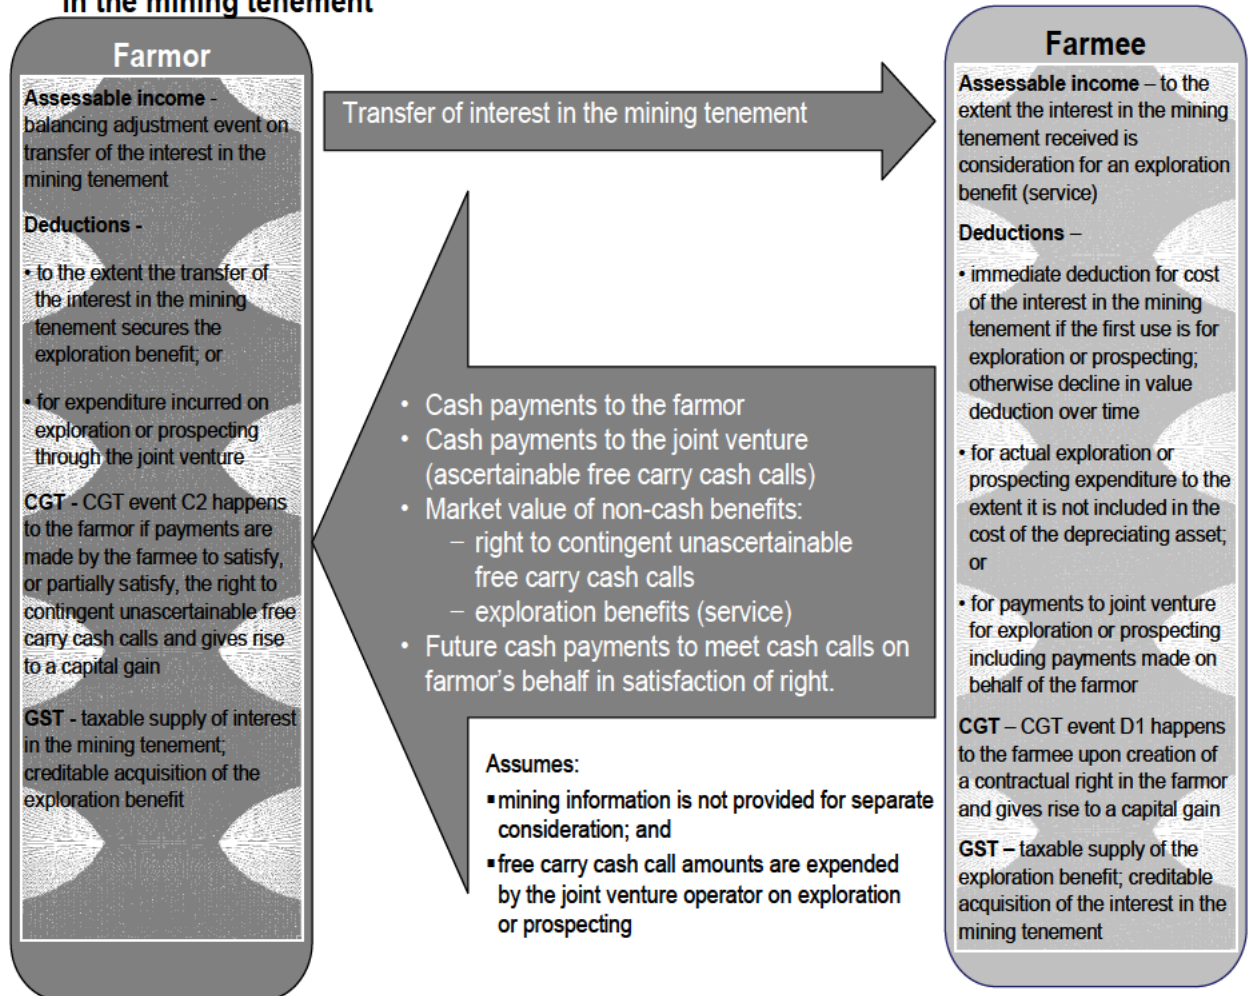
in the mining tenement

Farmor

**Assessable income** - balancing adjustment event on transfer of the interest in the mining tenement

**Deductions** -

• to the extent the transfer of the interest in the mining tenement secures the exploration benefit; or

• for expenditure incurred on exploration or prospecting through the joint venture

**CGT** - CGT event C2 happens to the farmor if payments are made by the farmee to satisfy, or partially satisfy, the right to contingent unascertainable free carry cash calls and gives rise to a capital gain

**GST** - taxable supply of interest in the mining tenement; creditable acquisition of the exploration benefit

Transfer of interest in the mining tenement

• Cash payments to the farmor
• Cash payments to the joint venture (ascertainable free carry cash calls)
• Market value of non-cash benefits:
– right to contingent unascertainable free carry cash calls
– exploration benefits (service)
• Future cash payments to meet cash calls on farmor's behalf in satisfaction of right.

Assumes:
▪ mining information is not provided for separate consideration; and
▪ free carry cash call amounts are expended by the joint venture operator on exploration or prospecting

Farmee

**Assessable income** – to the extent the interest in the mining tenement received is consideration for an exploration benefit (service)

**Deductions** –

• immediate deduction for cost of the interest in the mining tenement if the first use is for exploration or prospecting; otherwise decline in value deduction over time

• for actual exploration or prospecting expenditure to the extent it is not included in the cost of the depreciating asset; or

• for payments to joint venture for exploration or prospecting including payments made on behalf of the farmor

**CGT** – CGT event D1 happens to the farmee upon creation of a contractual right in the farmor and gives rise to a capital gain

**GST** – taxable supply of the exploration benefit; creditable acquisition of the interest in the mining tenement